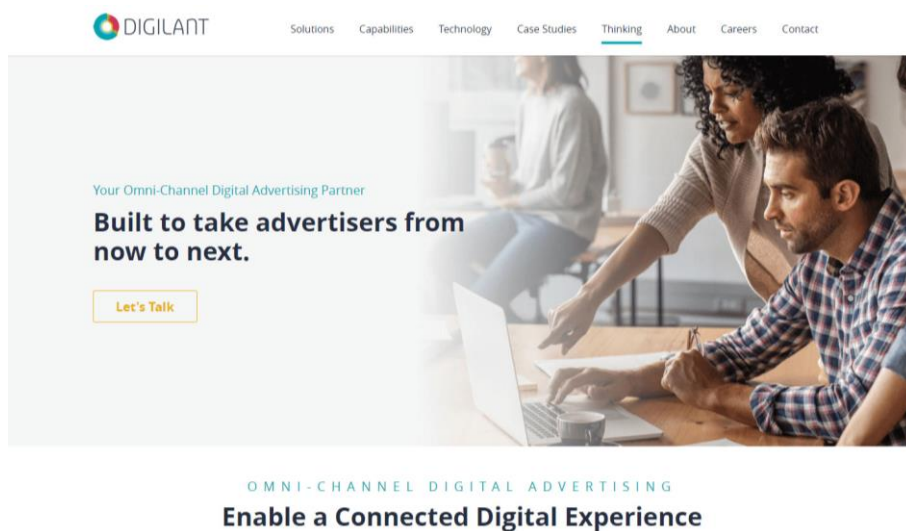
DIGILANT

Solutions Capabilities Technology Case Studies Thinking About Careers Contact

Your Omni-Channel Digital Advertising Partner

Built to take advertisers from now to next.

Let's Talk

OMNI-CHANNEL DIGITAL ADVERTISING

Enable a Connected Digital Experience